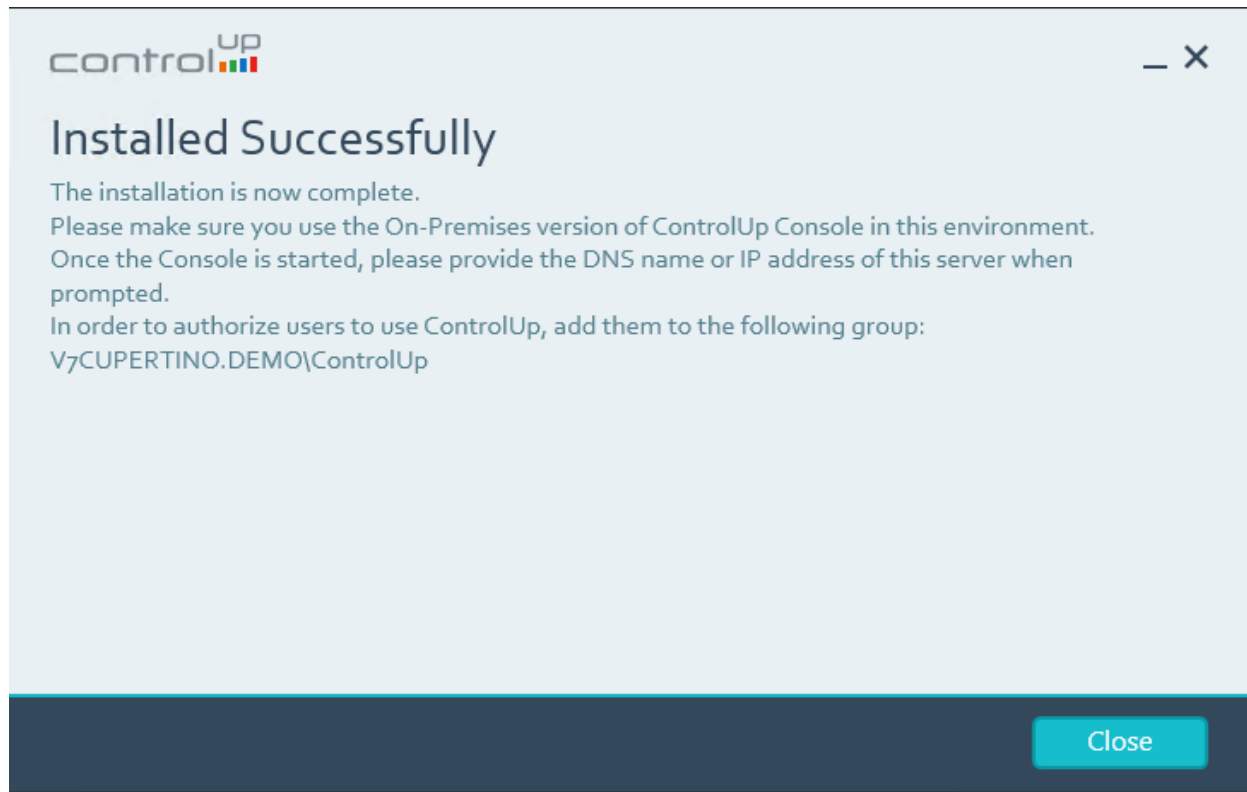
controlup

_ ×

Installed Successfully

The installation is now complete.
Please make sure you use the On-Premises version of ControlUp Console in this environment.
Once the Console is started, please provide the DNS name or IP address of this server when prompted.
In order to authorize users to use ControlUp, add them to the following group:
V7CUPERTINO.DEMO\ControlUp

Close